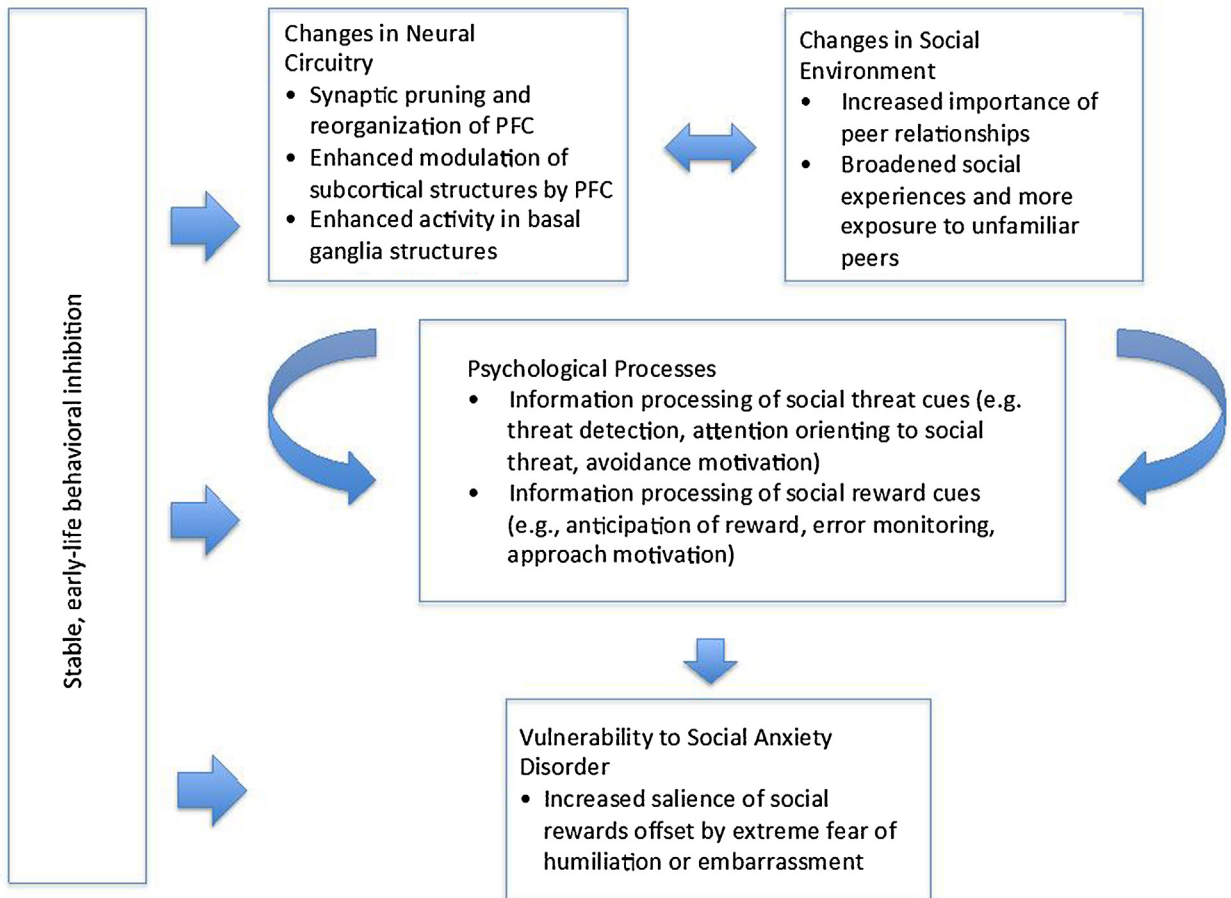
Stable, early-life behavioral inhibition

Changes in Neural Circuitry
• Synaptic pruning and reorganization of PFC
• Enhanced modulation of subcortical structures by PFC
• Enhanced activity in basal ganglia structures

Changes in Social Environment
• Increased importance of peer relationships
• Broadened social experiences and more exposure to unfamiliar peers

Psychological Processes
• Information processing of social threat cues (e.g. threat detection, attention orienting to social threat, avoidance motivation)
• Information processing of social reward cues (e.g., anticipation of reward, error monitoring, approach motivation)

Vulnerability to Social Anxiety Disorder
• Increased salience of social rewards offset by extreme fear of humiliation or embarrassment